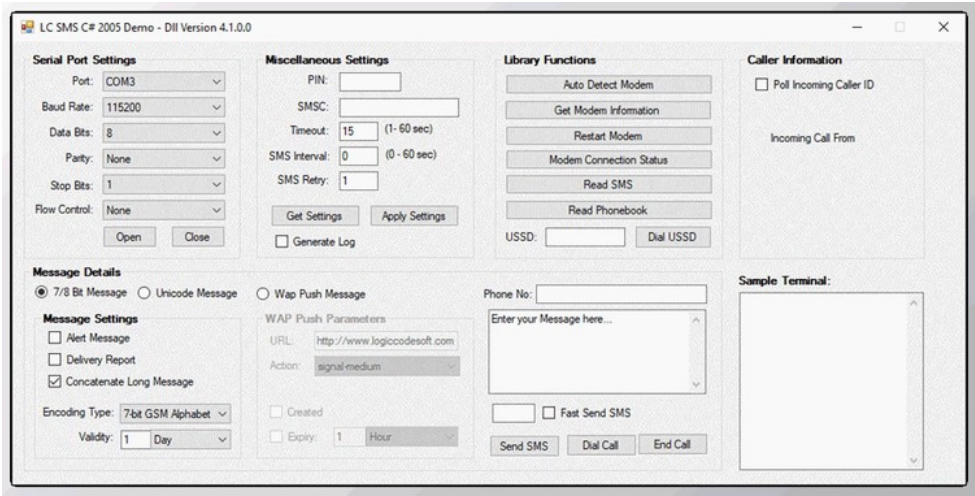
LC SMS C# 2005 Demo - Dll Version 4.1.0.0

Serial Port Settings
Port: COM3
Baud Rate: 115200
Data Bits: 8
Parity: None
Stop Bits: 1
Flow Control: None
Open Close

Miscellaneous Settings
PIN:
SMSC:
Timeout: 15 (1- 60 sec)
SMS Interval: 0 (0 - 60 sec)
SMS Retry: 1
Get Settings Apply Settings
Generate Log

Library Functions
Auto Detect Modem
Get Modem Information
Restart Modem
Modem Connection Status
Read SMS
Read Phonebook
USSD: Dial USSD

Caller Information
Poll Incoming Caller ID
Incoming Call From

Message Details
7/8 Bit Message Unicode Message Wap Push Message

Message Settings
Alert Message
Delivery Report
Concatenate Long Message
Encoding Type: 7-bit GSM Alphabet
Validity: 1 Day

WAP Push Parameters
URL: http://www.logiccodesoft.com
Action: signal-medium
Created
Expiry: 1 Hour

Phone No:
Enter your Message here...
Fast Send SMS
Send SMS Dial Call End Call

Sample Terminal: